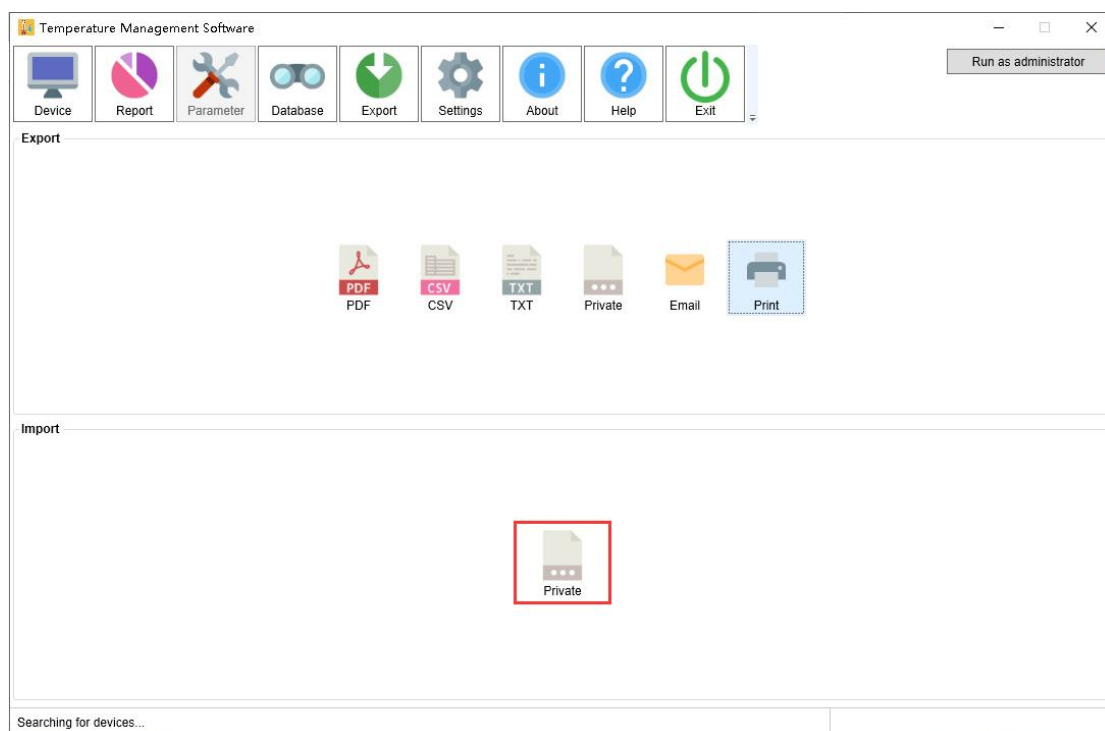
Temperature Management Software

Run as administrator

Device
Report
Parameter
Database
Export
Settings
About
Help
Exit

Export

PDF
PDF
CSV
CSV
TXT
TXT
Private
Email
Print

Import

Private

Searching for devices...